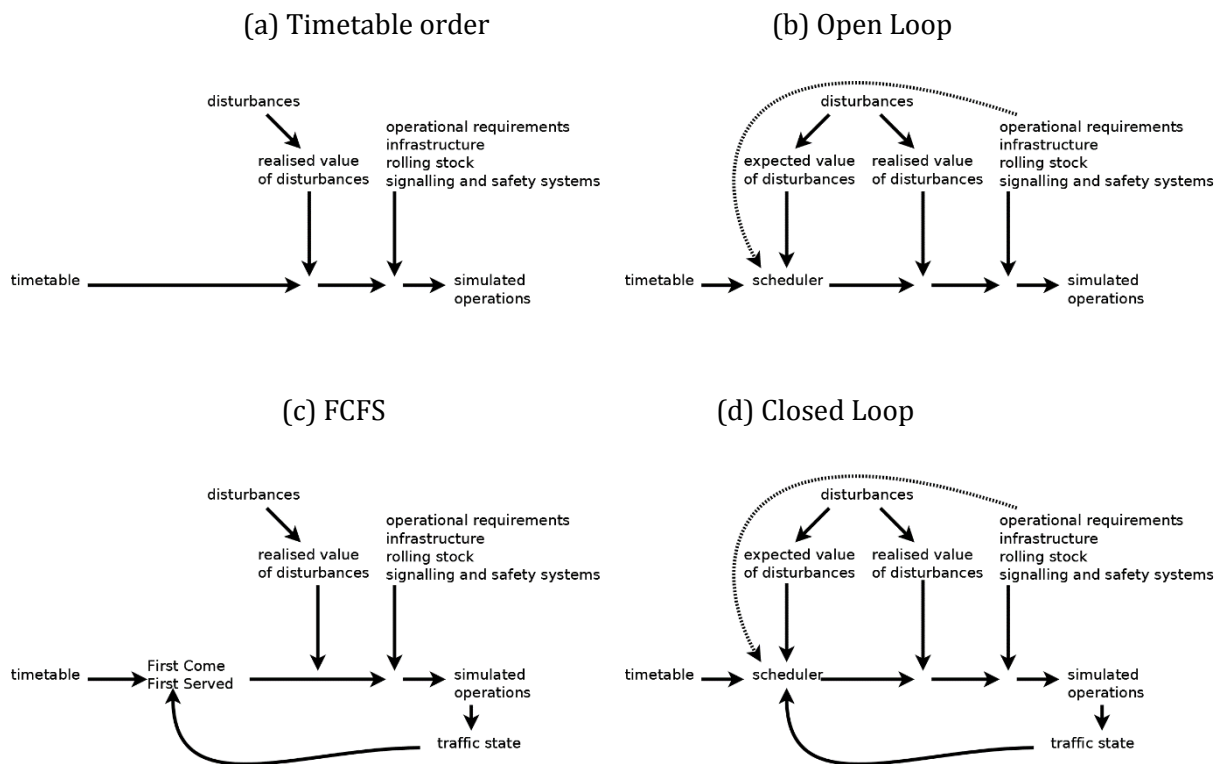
(a) Timetable order

disturbances

realised value of disturbances

operational requirements
infrastructure
rolling stock
signalling and safety systems

timetable

simulated operations

(b) Open Loop

disturbances

expected value of disturbances

realised value of disturbances

operational requirements
infrastructure
rolling stock
signalling and safety systems

timetable

scheduler

simulated operations

(c) FCFS

disturbances

realised value of disturbances

operational requirements
infrastructure
rolling stock
signalling and safety systems

timetable

First Come
First Served

simulated operations

traffic state

(d) Closed Loop

disturbances

expected value of disturbances

realised value of disturbances

operational requirements
infrastructure
rolling stock
signalling and safety systems

timetable

scheduler

simulated operations

traffic state